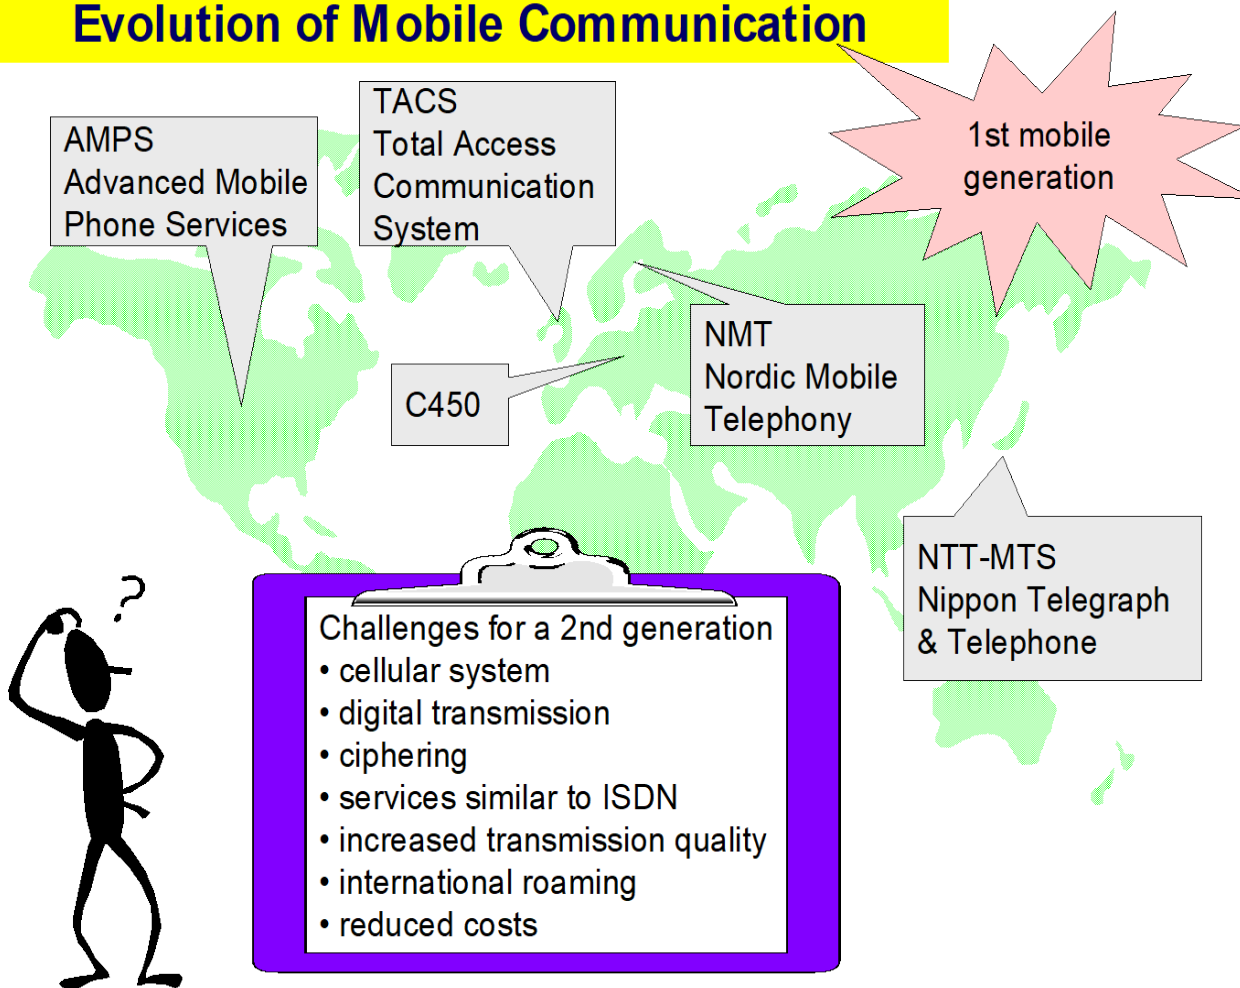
Evolution of Mobile Communication

AMPS
Advanced Mobile
Phone Services

TACS
Total Access
Communication
System

1st mobile
generation

C450

NMT
Nordic Mobile
Telephony

NTT-MTS
Nippon Telegraph
& Telephone

?

Challenges for a 2nd generation
• cellular system
• digital transmission
• ciphering
• services similar to ISDN
• increased transmission quality
• international roaming
• reduced costs